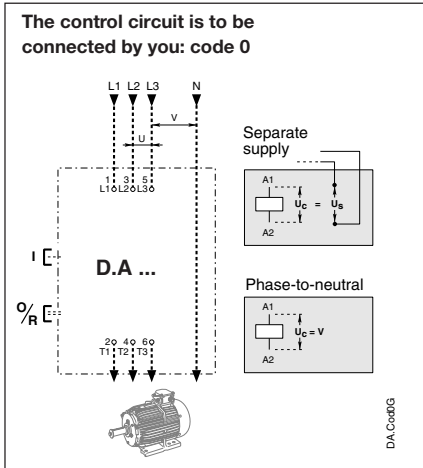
The control circuit is to be connected by you: code 0

L1 L2 L3 N

U V

1 3 5
L1 L2 L3

Separate supply

A1
$U_c$ = $U_s$
A2

I

D.A ...

O/R

Phase-to-neutral

A1
$U_c$ = V
A2

2 4 6
T1 T2 T3

DA.Cod0G